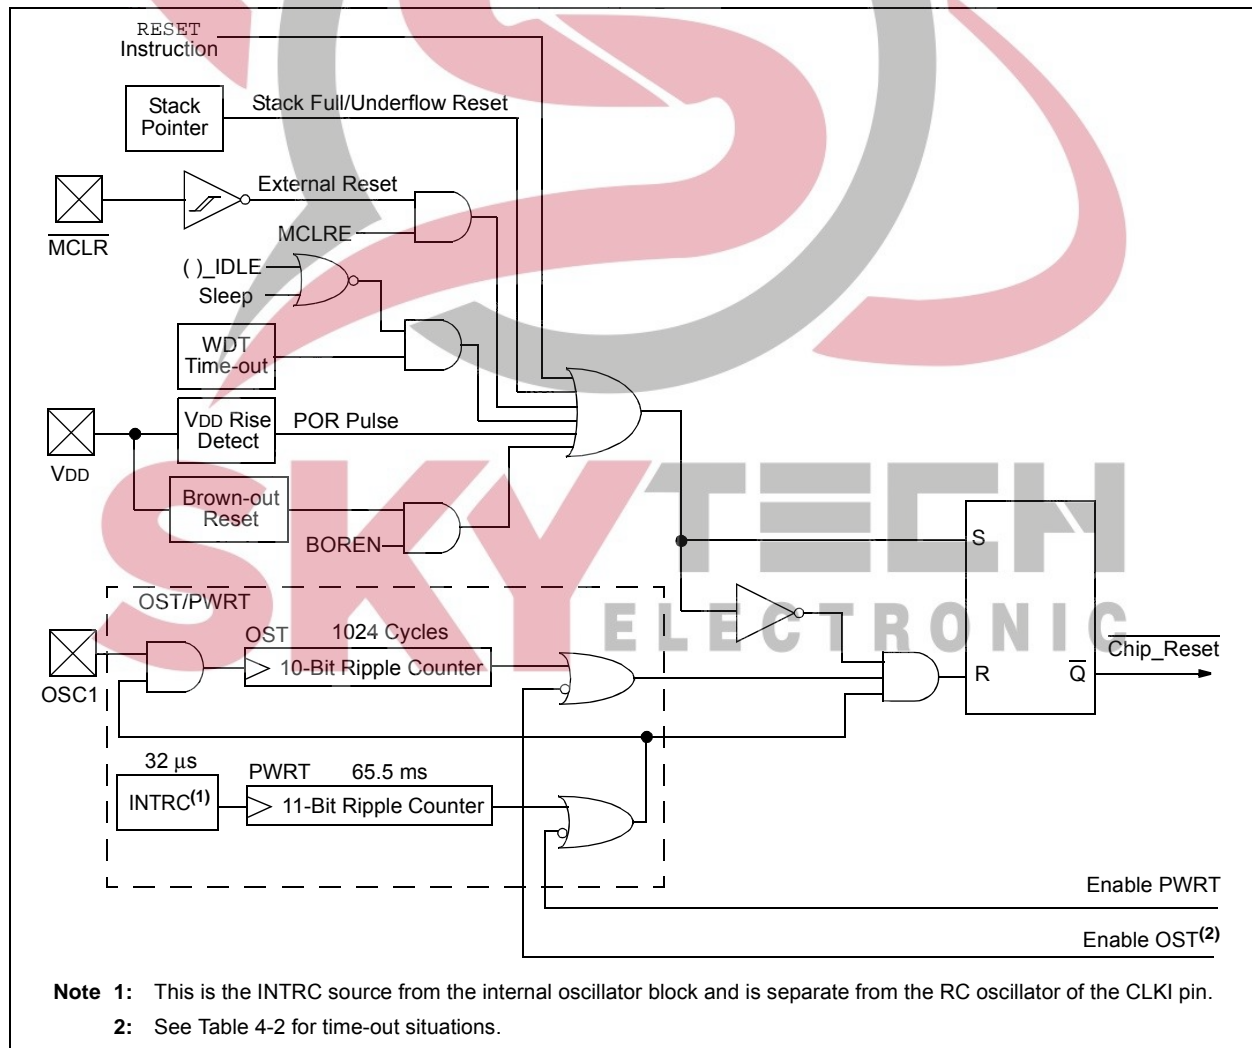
RESET Instruction

Stack Pointer

Stack Full/Underflow Reset

External Reset

$\overline{MCLR}$

MCLRE

( )_IDLE

Sleep

WDT Time-out

VDD Rise Detect

POR Pulse

VDD

Brown-out Reset

BOREN

S

OST/PWRT

OST

1024 Cycles

10-Bit Ripple Counter

OSC1

R

$\overline{Q}$

Chip_Reset

32 µs

PWRT

65.5 ms

INTRC$^{(1)}$

11-Bit Ripple Counter

Enable PWRT

Enable OST$^{(2)}$

SKYTECH ELECTRONIC

**Note 1:** This is the INTRC source from the internal oscillator block and is separate from the RC oscillator of the CLKI pin.

**2:** See Table 4-2 for time-out situations.